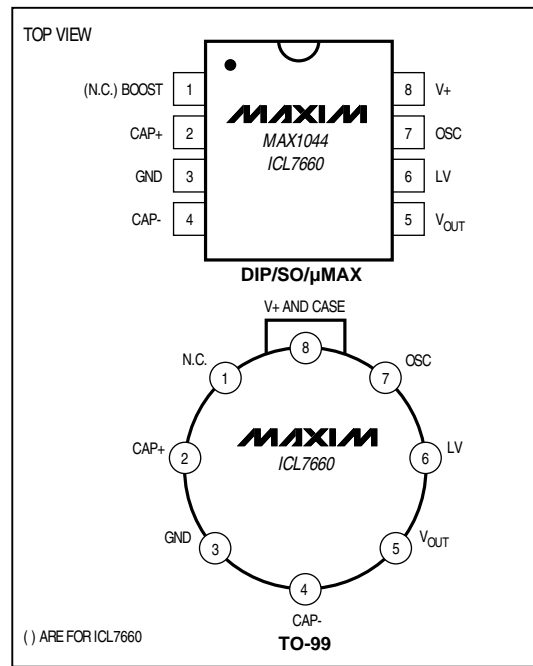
TOP VIEW

(N.C.) BOOST 1
CAP+ 2
GND 3
CAP- 4

MAXIM
MAX1044
ICL7660

8 V+
7 OSC
6 LV
5 $V_{OUT}$

DIP/SO/μMAX

V+ AND CASE
8
N.C. 1
7 OSC
MAXIM
ICL7660
CAP+ 2
6 LV
GND 3
5 $V_{OUT}$
4
CAP-

( ) ARE FOR ICL7660

TO-99